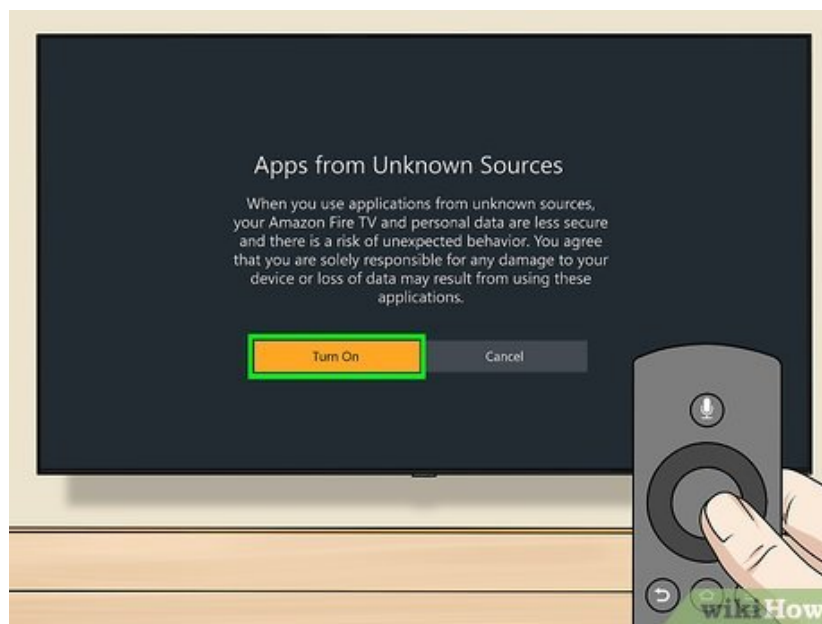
Apps from Unknown Sources

When you use applications from unknown sources, your Amazon Fire TV and personal data are less secure and there is a risk of unexpected behavior. You agree that you are solely responsible for any damage to your device or loss of data may result from using these applications.

Turn On

Cancel

wikiHow